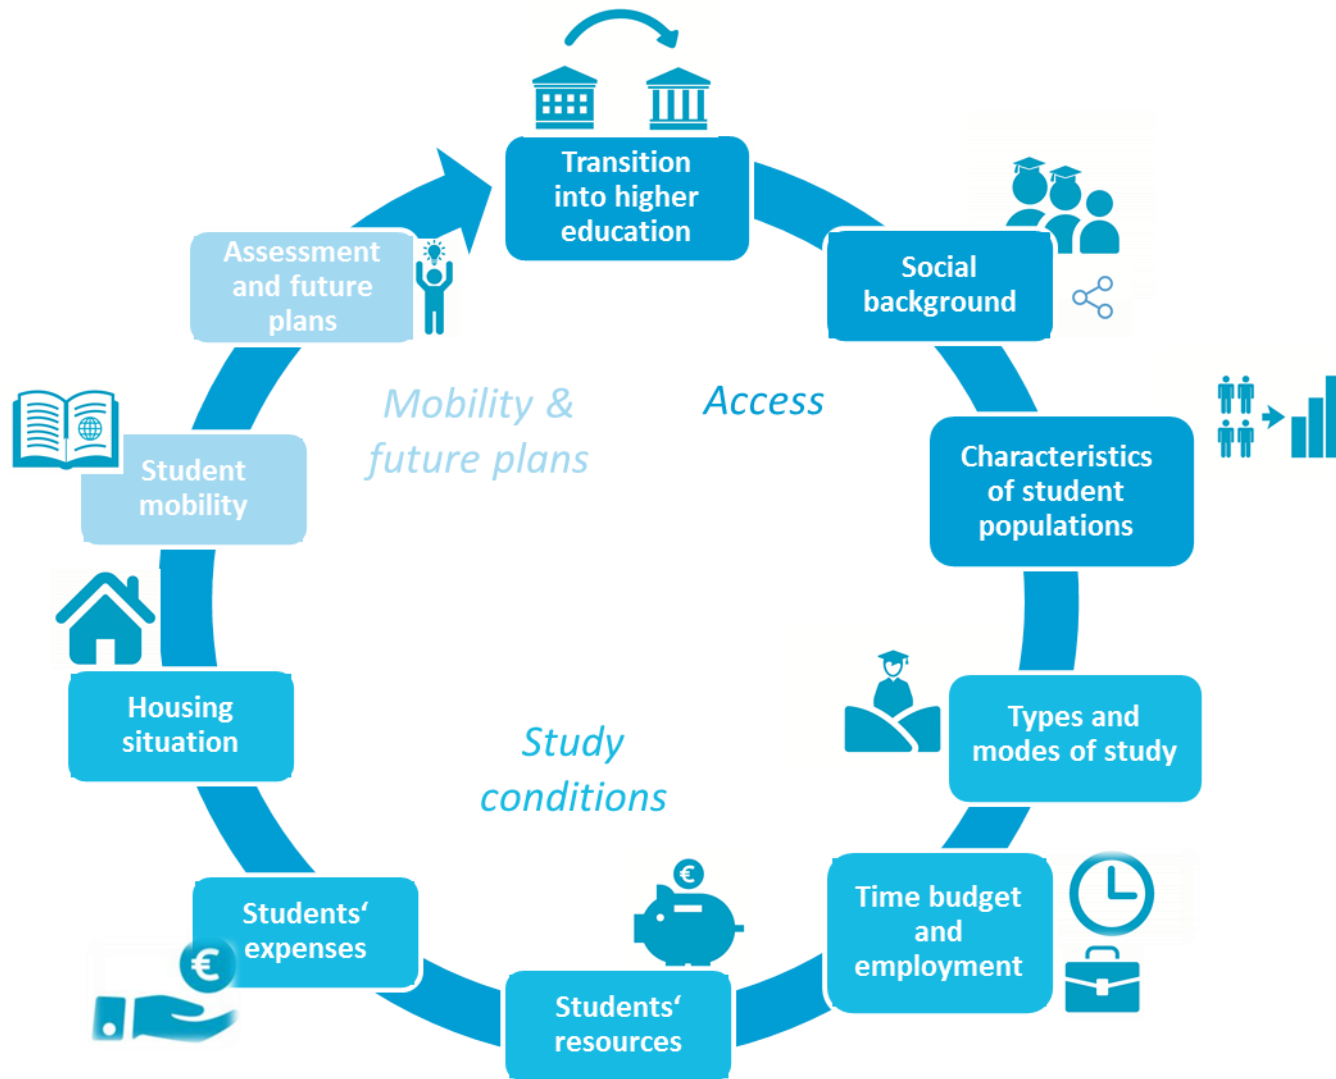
Transition into higher education

Social background

Characteristics of student populations

Types and modes of study

Time budget and employment

Students‘ resources

Students‘ expenses

Housing situation

Student mobility

Assessment and future plans

Access

Mobility & future plans

Study conditions